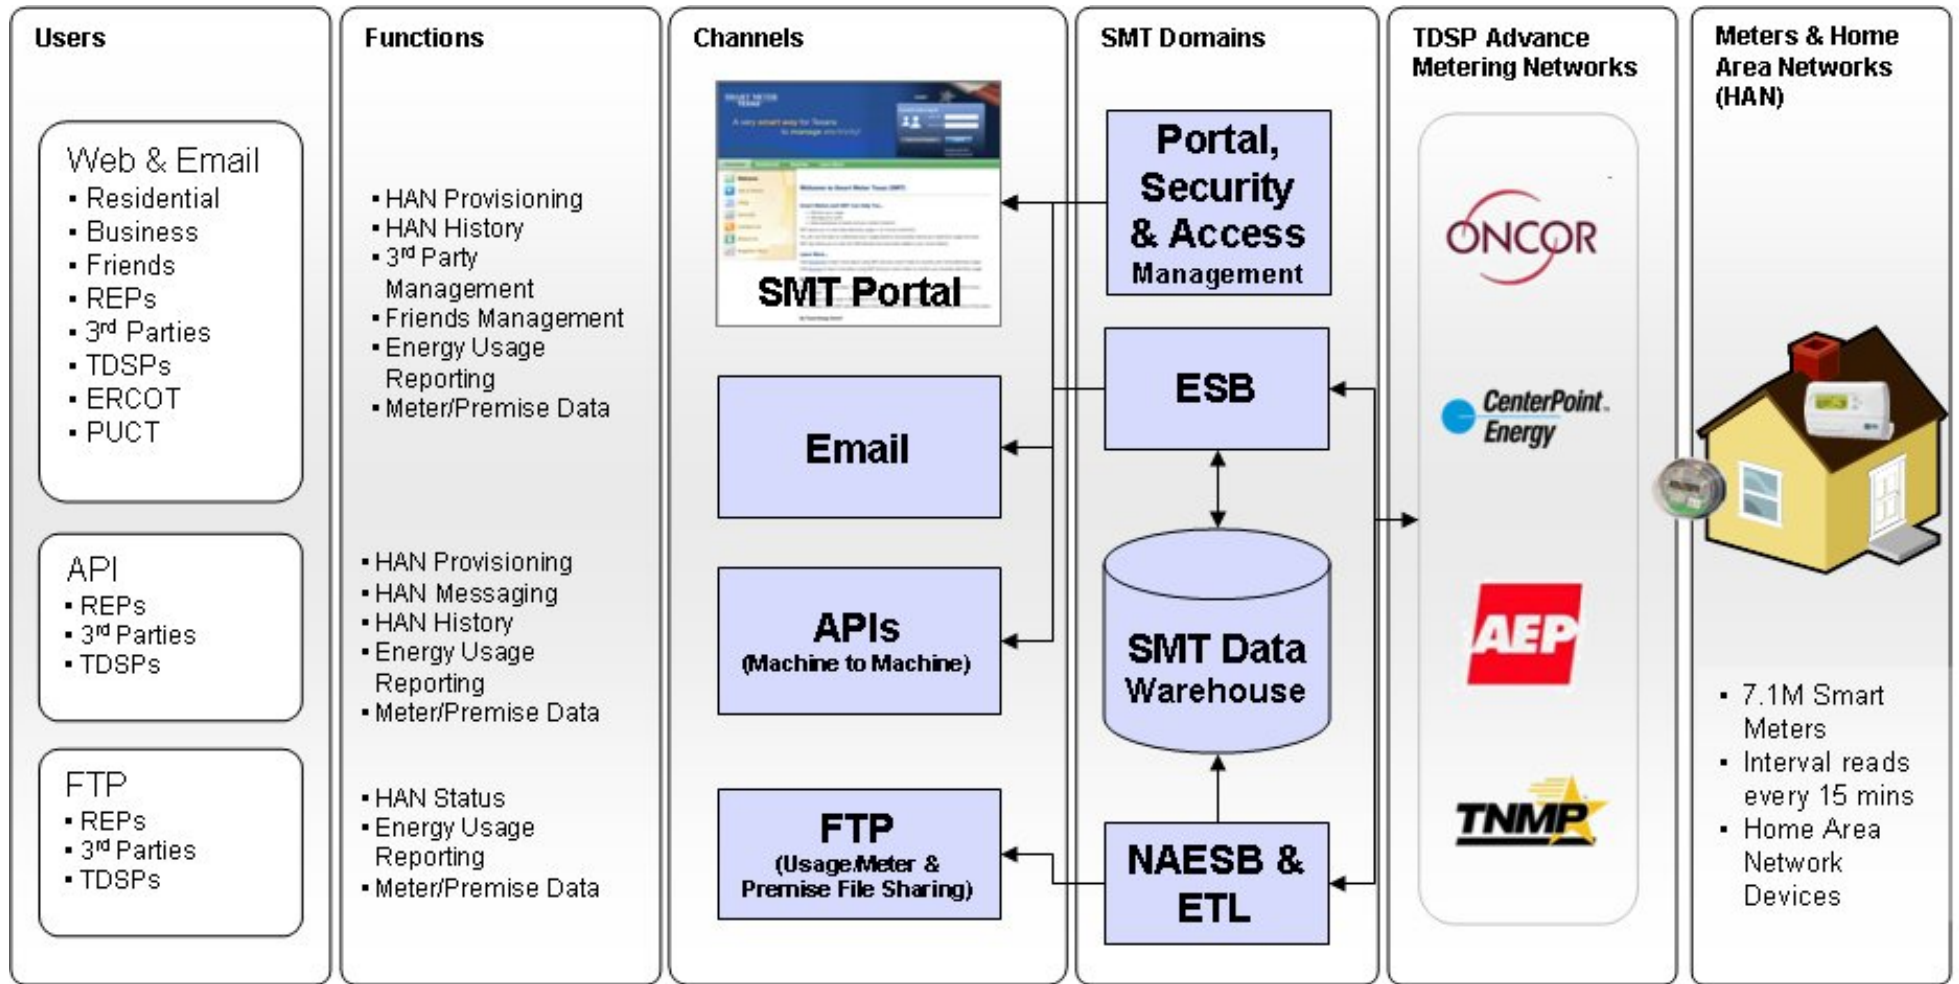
Users

Web & Email
- Residential
- Business
- Friends
- REPs
- 3rd Parties
- TDSPs
- ERCOT
- PUCT

API
- REPs
- 3rd Parties
- TDSPs

FTP
- REPs
- 3rd Parties
- TDSPs

Functions

- HAN Provisioning
- HAN History
- 3rd Party Management
- Friends Management
- Energy Usage Reporting
- Meter/Premise Data

- HAN Provisioning
- HAN Messaging
- HAN History
- Energy Usage Reporting
- Meter/Premise Data

- HAN Status
- Energy Usage Reporting
- Meter/Premise Data

Channels

SMT Portal

Email

APIs
(Machine to Machine)

FTP
(Usage Meter & Premise File Sharing)

SMT Domains

Portal, Security & Access Management

ESB

SMT Data Warehouse

NAESB & ETL

TDSP Advance Metering Networks

ONCOR

CenterPoint Energy

AEP

TNMP

Meters & Home Area Networks (HAN)

- 7.1M Smart Meters
- Interval reads every 15 mins
- Home Area Network Devices